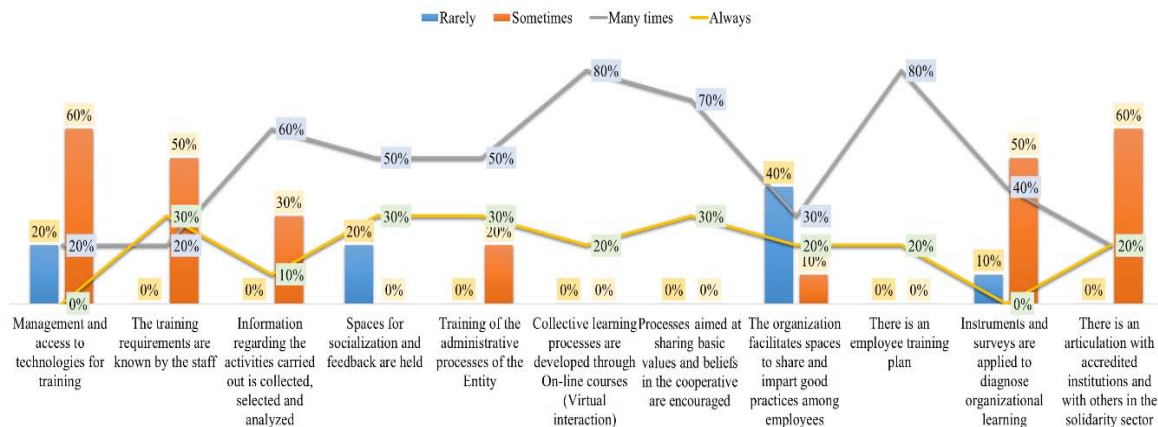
Rarely Sometimes Many times Always

20% 60% 20% 0%
Management and access to technologies for training

0% 50% 30% 20%
The training requirements are known by the staff

0% 30% 60% 10%
Information regarding the activities carried out is collected, selected and analyzed

20% 0% 50% 30%
Spaces for socialization and feedback are held

0% 20% 50% 30%
Training of the administrative processes of the Entity

0% 0% 80% 20%
Collective learning processes are developed through On-line courses (Virtual interaction)

0% 0% 70% 30%
Processes aimed at sharing basic values and beliefs in the cooperative are encouraged

40% 10% 30% 20%
The organization facilitates spaces to share and impart good practices among employees

0% 0% 80% 20%
There is an employee training plan

10% 50% 40% 0%
Instruments and surveys are applied to diagnose organizational learning

0% 60% 20%
There is an articulation with accredited institutions and with others in the solidarity sector